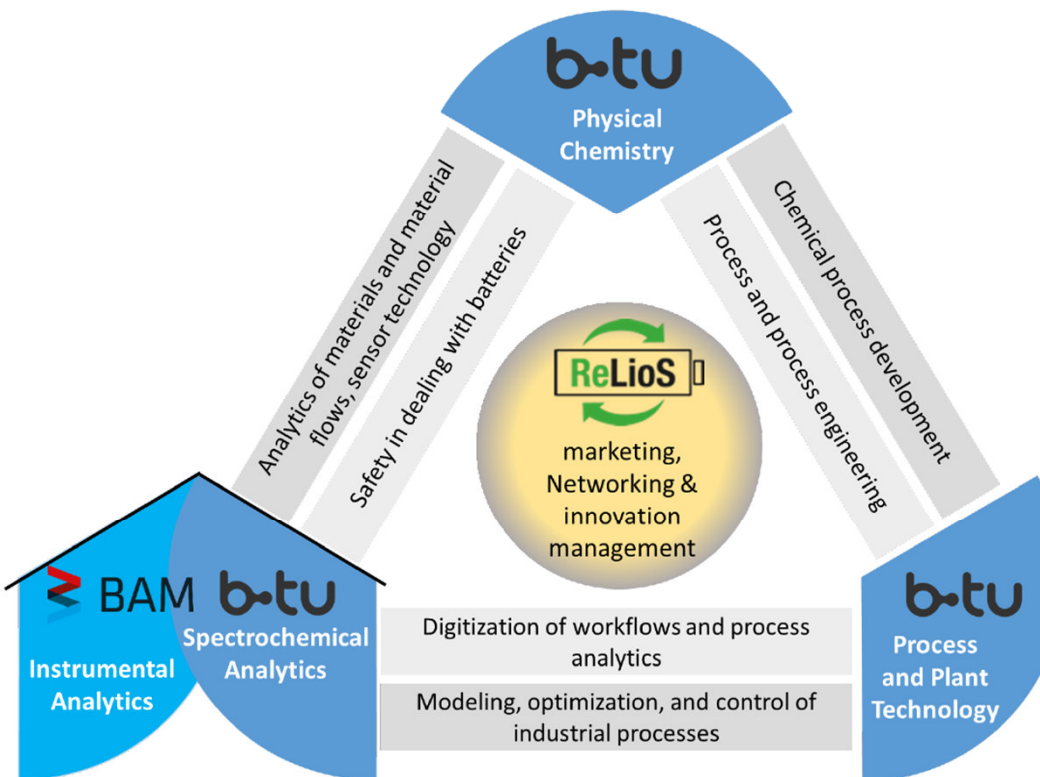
b-tu
Physical Chemistry

Analytics of materials and material flows, sensor technology

Safety in dealing with batteries

Chemical process development

Process and process engineering

ReLioS

marketing, Networking & innovation management

BAM
Instrumental Analytics

b-tu
Spectrochemical Analytics

Digitization of workflows and process analytics

Modeling, optimization, and control of industrial processes

b-tu
Process and Plant Technology